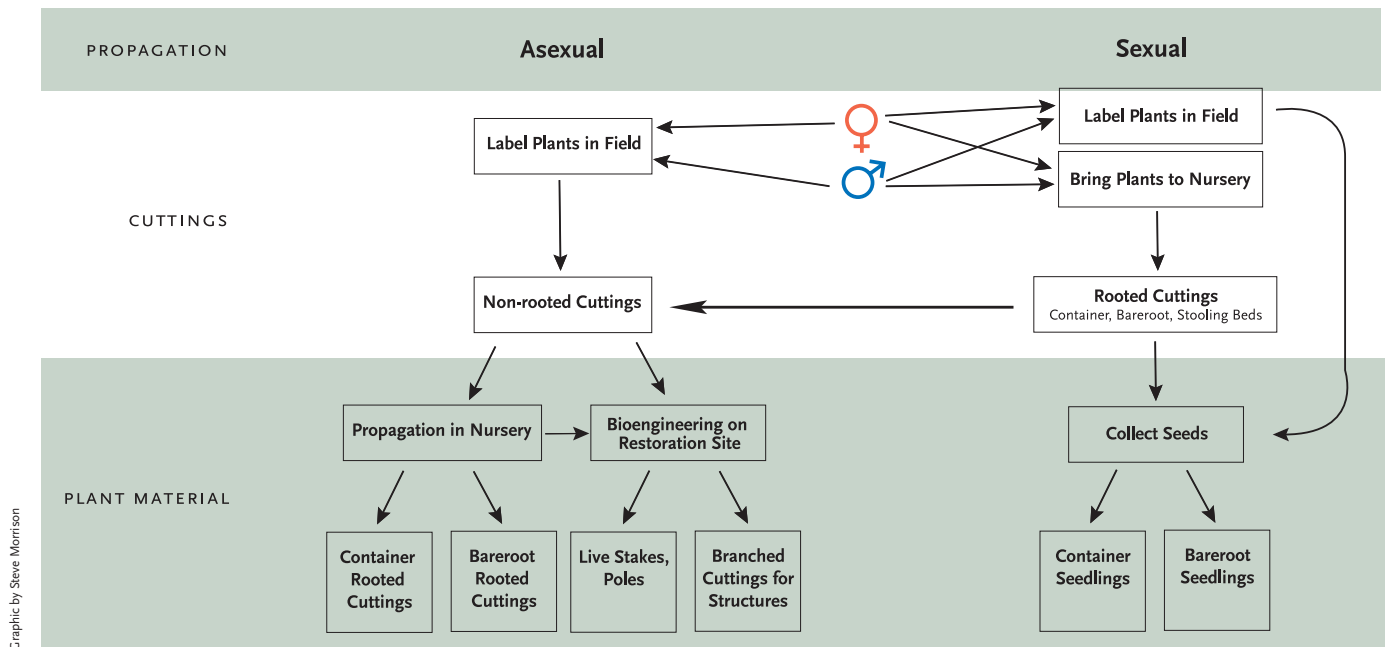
PROPAGATION

Asexual

Sexual

CUTTINGS

Label Plants in Field

♀

♂

Label Plants in Field

Bring Plants to Nursery

Non-rooted Cuttings

Rooted Cuttings
Container, Bareroot, Stooling Beds

PLANT MATERIAL

Propagation in Nursery

Bioengineering on Restoration Site

Collect Seeds

Container Rooted Cuttings

Bareroot Rooted Cuttings

Live Stakes, Poles

Branched Cuttings for Structures

Container Seedlings

Bareroot Seedlings

Graphic by Steve Morrison